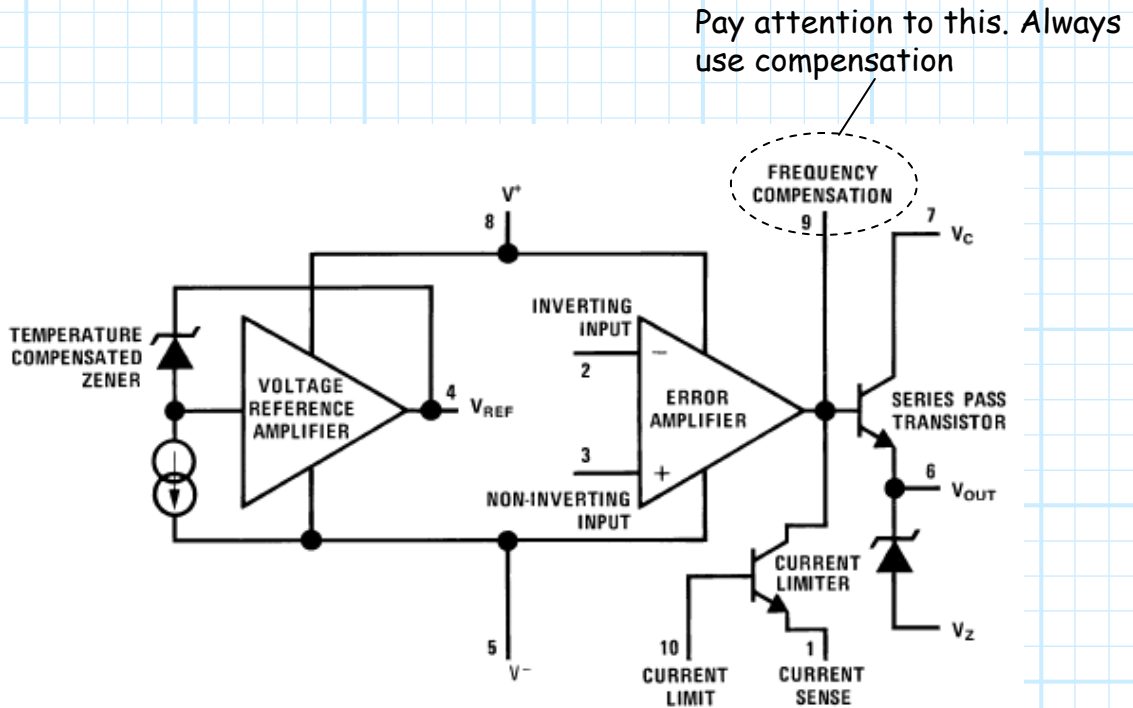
Pay attention to this. Always use compensation

FREQUENCY COMPENSATION

9

7 $V_C$

$V^+$

8

TEMPERATURE COMPENSATED ZENER

VOLTAGE REFERENCE AMPLIFIER

4 $V_{REF}$

INVERTING INPUT

$-$

2

ERROR AMPLIFIER

3

$+$

NON-INVERTING INPUT

SERIES PASS TRANSISTOR

6 $V_{OUT}$

CURRENT LIMITER

$V_Z$

5

$V^-$

10

CURRENT LIMIT

1

CURRENT SENSE